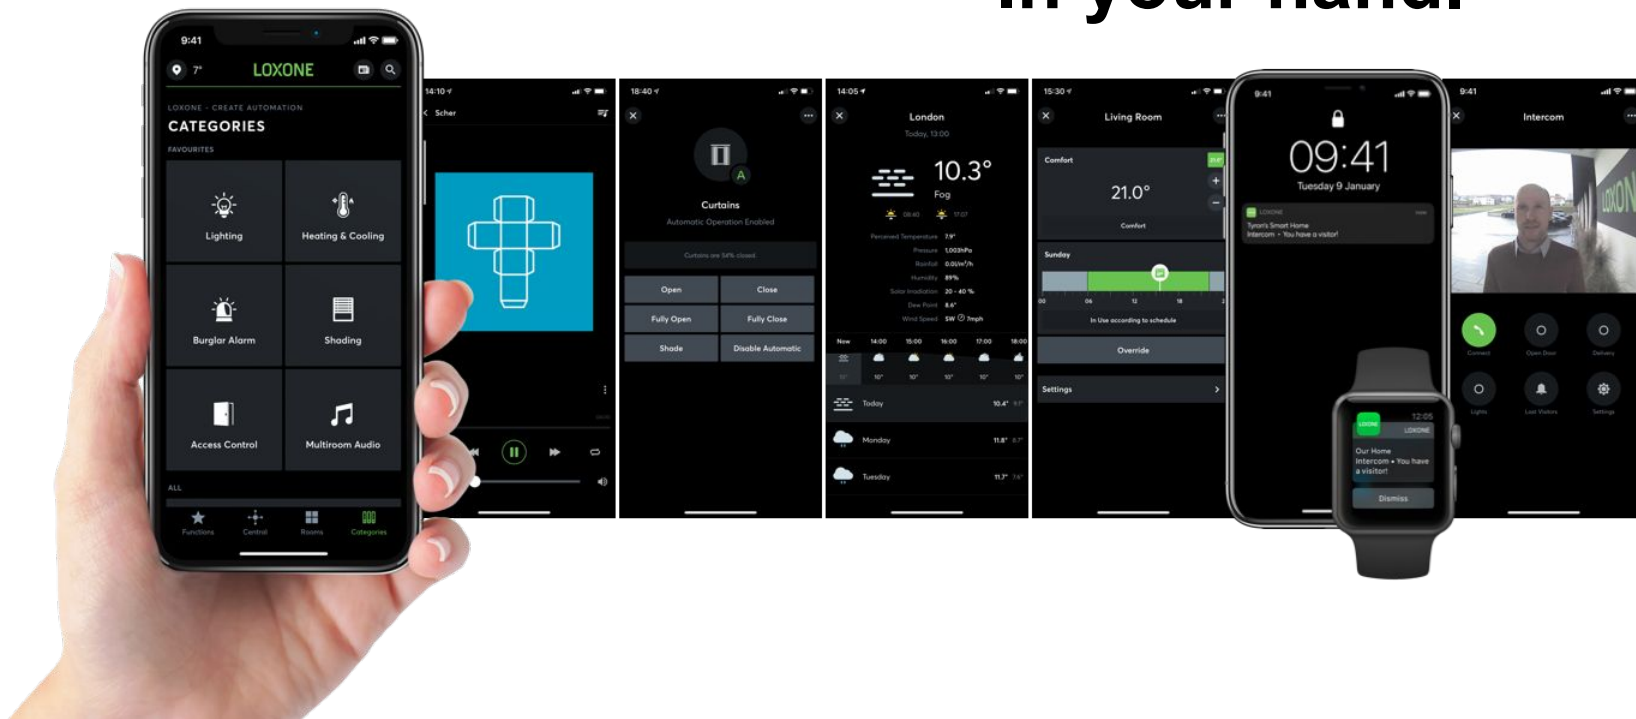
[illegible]

9:41
7°
LOXONE
LOXONE · CREATE AUTOMATION
CATEGORIES
FAVOURITES
Lighting
Heating & Cooling
Burglar Alarm
Shading
Access Control
Multiroom Audio
ALL
Functions
Central
Rooms
Categories

14:10
Scher

18:40
Curtains
Automatic Operation Enabled
Curtains are 54% closed
Open
Close
Fully Open
Fully Close
Shade
Disable Automatic

14:05
London
Today, 13:00
10.3°
Fog
Perceived Temperature 7.9°
Pressure 1,003hPa
Rainfall 0.0l/m²/h
Humidity 89%
Solar Irradiation 20 - 40 %
Dew Point 8.6°
Wind Speed SW 7mph
Now 14:00 15:00 16:00 17:00 18:00
10° 10° 10° 10° 10° 10°
Today 10.4°
Monday 11.8°
Tuesday 11.7°

15:30
Living Room
Comfort
21.0°
Comfort
Sunday
00 06 12 18
In Use according to schedule
Override
Settings

9:41
09:41
Tuesday 9 January
LOXONE
Tyron's Smart Home
Intercom • You have a visitor!

12:05
LOXONE
Our Home
Intercom • You have a visitor!
Dismiss

9:41
Intercom
Connect
Open Door
Delivery
Lights
Last Visitors
Settings